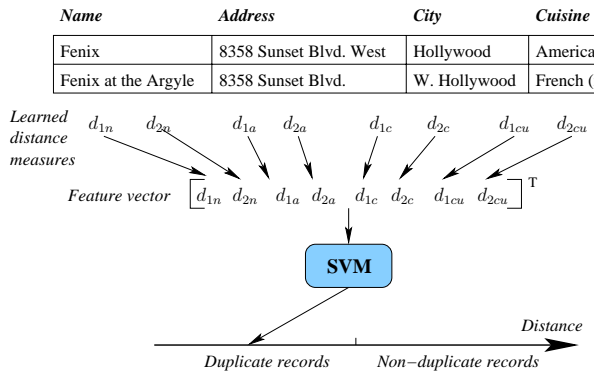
| Name | Address | City | Cuisine |
|---|---|---|---|
| Fenix | 8358 Sunset Blvd. West | Hollywood | America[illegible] |
| Fenix at the Argyle | 8358 Sunset Blvd. | W. Hollywood | French ([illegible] |

Learned distance measures

$d_{1n}$ $d_{2n}$ $d_{1a}$ $d_{2a}$ $d_{1c}$ $d_{2c}$ $d_{1cu}$ $d_{2cu}$

Feature vector $[d_{1n}\ d_{2n}\ d_{1a}\ d_{2a}\ d_{1c}\ d_{2c}\ d_{1cu}\ d_{2cu}]^T$

SVM

Distance

Duplicate records

Non−duplicate records